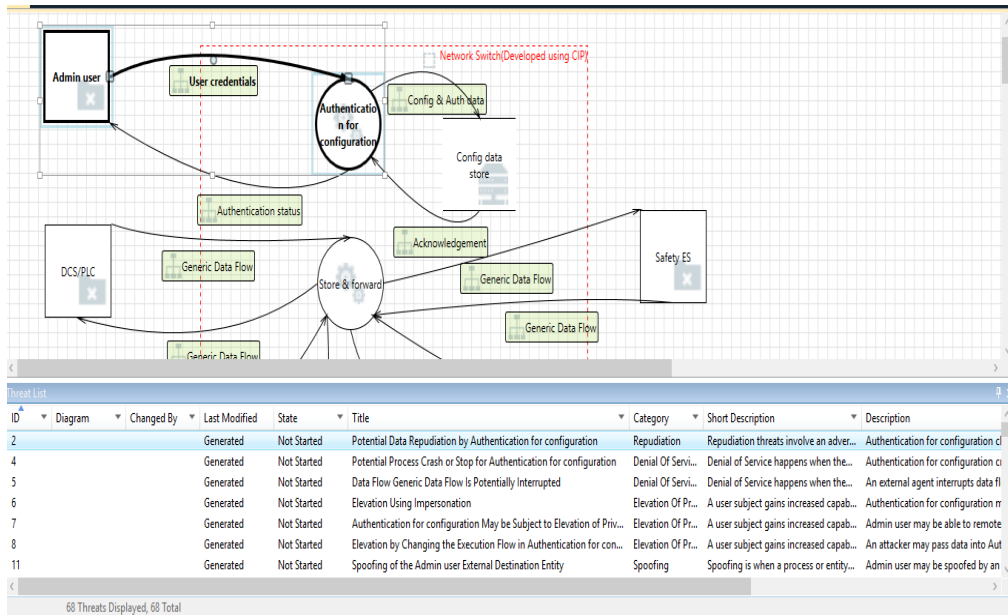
Network Switch(Developed using CIP)

Admin user

User credentials

Authentication for configuration

Config & Auth data

Config data store

Authentication status

Acknowledgement

DCS/PLC

Generic Data Flow

Store & forward

Generic Data Flow

Safety ES

Generic Data Flow

Generic Data Flow

Threat List

| ID | Diagram | Changed By | Last Modified | State | Title | Category | Short Description | Description |
|---|---|---|---|---|---|---|---|---|
| 2 | | | Generated | Not Started | Potential Data Repudiation by Authentication for configuration | Repudiation | Repudiation threats involve an adver... | Authentication for configuration cl |
| 4 | | | Generated | Not Started | Potential Process Crash or Stop for Authentication for configuration | Denial Of Servi... | Denial of Service happens when the... | Authentication for configuration cr |
| 5 | | | Generated | Not Started | Data Flow Generic Data Flow Is Potentially Interrupted | Denial Of Servi... | Denial of Service happens when the... | An external agent interrupts data fl |
| 6 | | | Generated | Not Started | Elevation Using Impersonation | Elevation Of Pr... | A user subject gains increased capab... | Authentication for configuration m |
| 7 | | | Generated | Not Started | Authentication for configuration May be Subject to Elevation of Priv... | Elevation Of Pr... | A user subject gains increased capab... | Admin user may be able to remote |
| 8 | | | Generated | Not Started | Elevation by Changing the Execution Flow in Authentication for con... | Elevation Of Pr... | A user subject gains increased capab... | An attacker may pass data into Aut |
| 11 | | | Generated | Not Started | Spoofing of the Admin user External Destination Entity | Spoofing | Spoofing is when a process or entity... | Admin user may be spoofed by an |

68 Threats Displayed, 68 Total